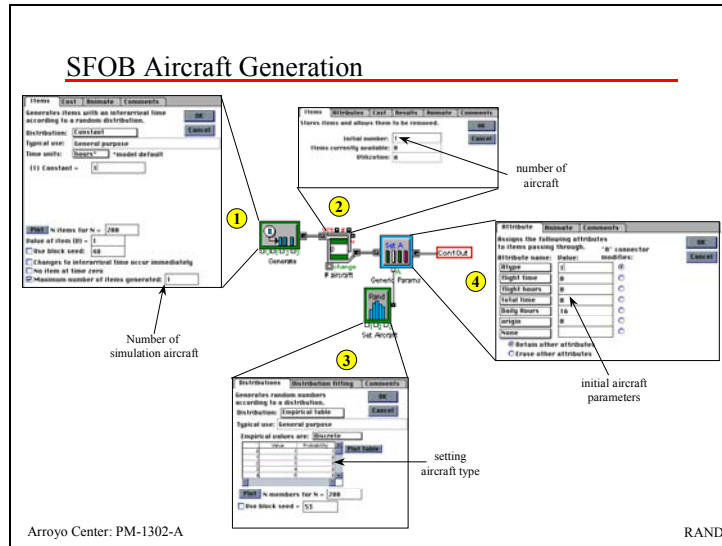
SFOB Aircraft Generation

Items | Cost | Animate | Comments

Generates items with an interarrival time according to a random distribution.

OK

Cancel

Distribution: Constant

Typical use: General purpose

Time units: hours* *model default

(1) Constant = 1

Plot N items for N = 200

Value of item (V) = 1

Use block seed: 48

Changes to interarrival time occur immediately

No item at time zero

Maximum number of items generated: 1

Number of simulation aircraft

1

Generate

Items | Attributes | Cost | Results | Animate | Comments

Stores items and allows them to be removed.

OK

Cancel

Initial number: 1

Items currently available: 0

Utilization: 0

number of aircraft

2

# aircraft

Change

Set A

Generic Params

Con1Out

Attribute | Animate | Comments

Assigns the following attributes to items passing through.

"A" connector modifies:

OK

Cancel

Attribute name: | Value:

Atype | 1

flight time | 0

flight hours | 0

Total time | 0

Daily Hours | 16

origin | 0

None

4

Retain other attributes

Erase other attributes

initial aircraft parameters

Rand

Set Aircraft

3

Distributions | Distribution fitting | Comments

Generates random numbers according to a distribution.

OK

Cancel

Distribution: Empirical table

Typical use: General purpose

Empirical values are: Discrete

Value | Probability

Plot table

setting aircraft type

Plot N numbers for N = 200

Use block seed = 53

Arroyo Center: PM-1302-A

RAND